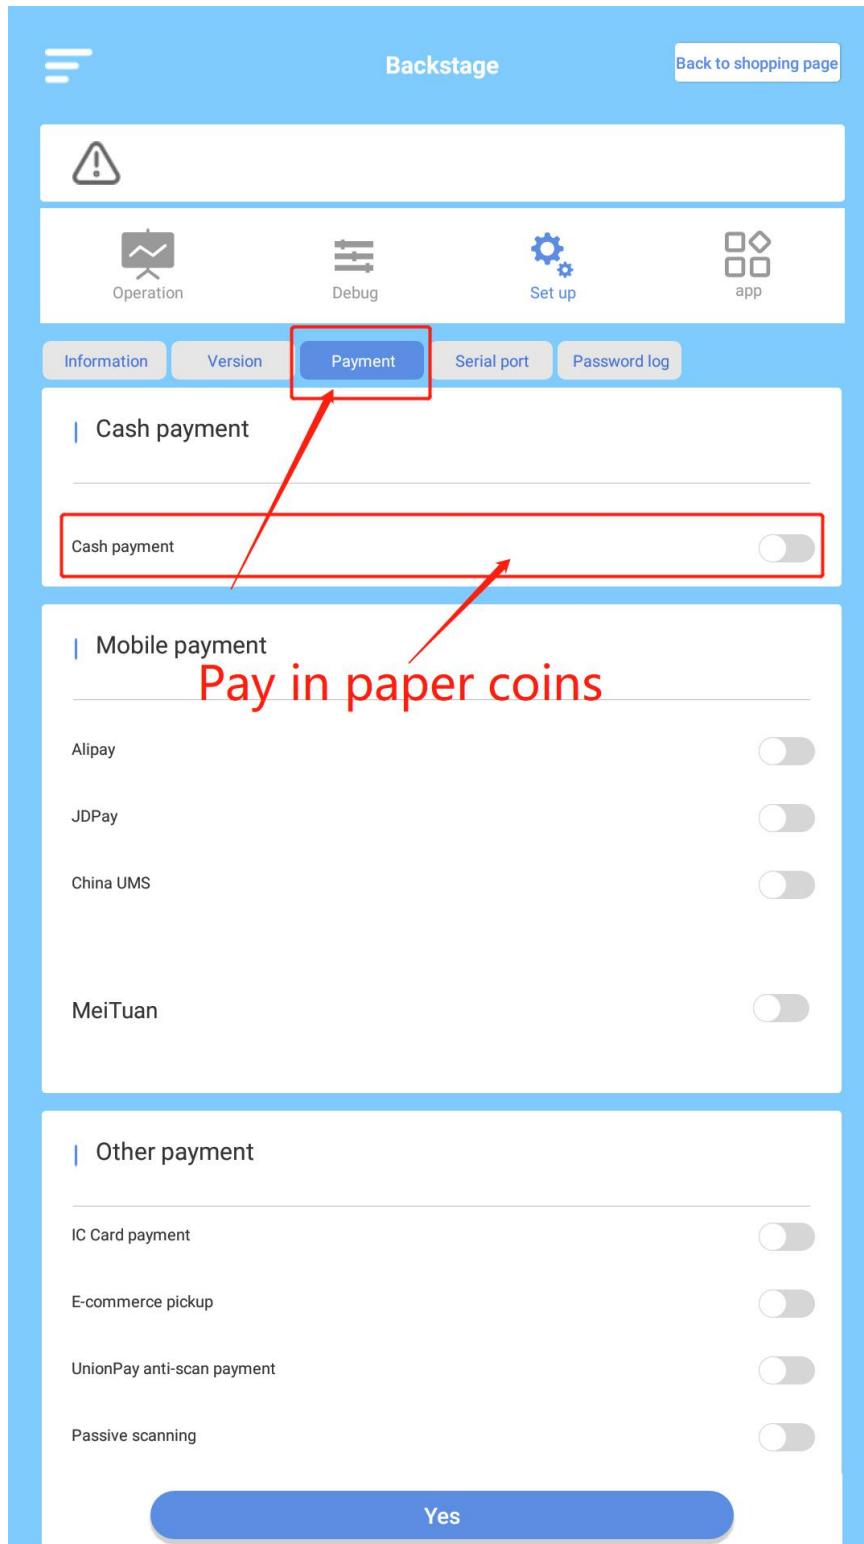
Backstage

Back to shopping page

Operation

Debug

Set up

app

Information

Version

Payment

Serial port

Password log

Cash payment

Cash payment

Mobile payment

Pay in paper coins

Alipay

JDPay

China UMS

MeiTuan

Other payment

IC Card payment

E-commerce pickup

UnionPay anti-scan payment

Passive scanning

Yes